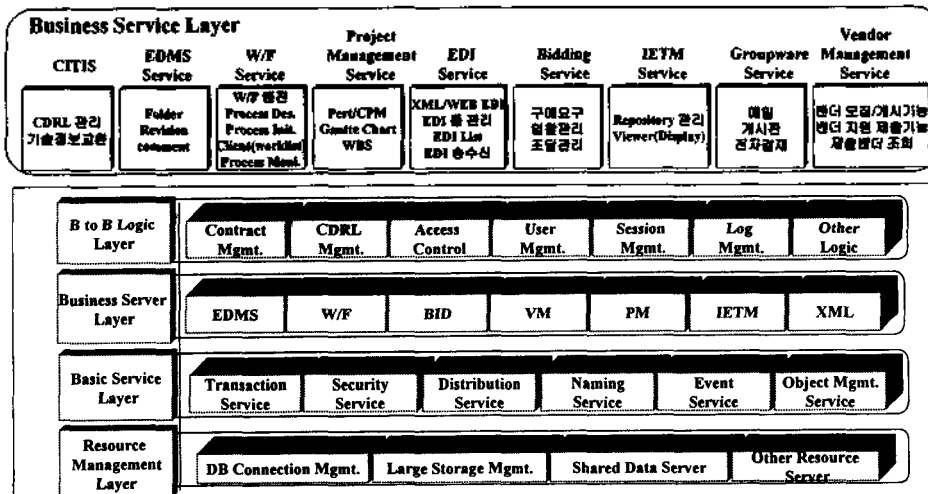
Business Service Layer

CITIS
CDRL 관리
기술정보교환

EDMS Service
Folder
Revision
comment

W/F Service
W/F 정의
Process Des.
Process Init.
Client(worklist)
Process Mont.

Project Management Service
Pert/CPM
Gantte Chart
WBS

EDI Service
XML/WEB EDI
EDI 폼 관리
EDI List
EDI 송수신

Bidding Service
구매요구
협약관리
조달관리

IETM Service
Repository 관리
Viewer(Display)

Groupware Service
메일
게시판
전자결재

Vendor Management Service
벤더 모집/게시기능
벤더 지원 제출기능
제출벤더 조회

B to B Logic Layer
Contract Mgmt. | CDRL Mgmt. | Access Control | User Mgmt. | Session Mgmt. | Log Mgmt. | Other Logic

Business Server Layer
EDMS | W/F | BID | VM | PM | IETM | XML

Basic Service Layer
Transaction Service | Security Service | Distribution Service | Naming Service | Event Service | Object Mgmt. Service

Resource Management Layer
DB Connection Mgmt. | Large Storage Mgmt. | Shared Data Server | Other Resource Server